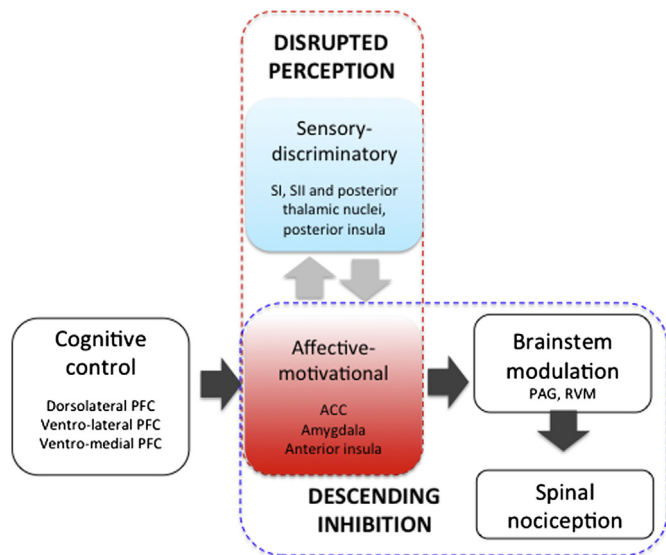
DISRUPTED PERCEPTION

Sensory-discriminatory

SI, SII and posterior thalamic nuclei, posterior insula

Cognitive control

Dorsolateral PFC
Ventro-lateral PFC
Ventro-medial PFC

Affective-motivational

ACC
Amygdala
Anterior insula

Brainstem modulation

PAG, RVM

Spinal nociception

DESCENDING INHIBITION